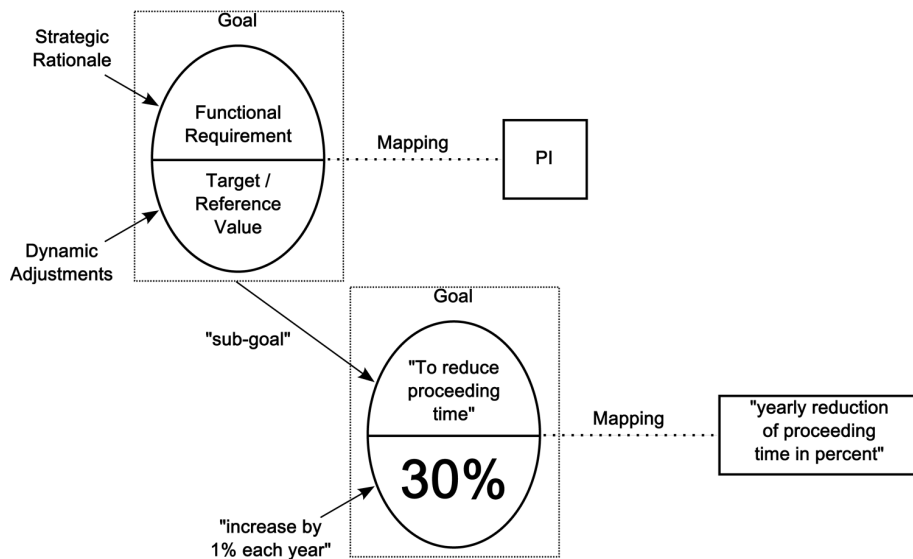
Goal

Strategic Rationale

Functional Requirement

Target / Reference Value

Dynamic Adjustments

Mapping

PI

Goal

"sub-goal"

"To reduce proceeding time"

30%

Mapping

"yearly reduction of proceeding time in percent"

"increase by 1% each year"